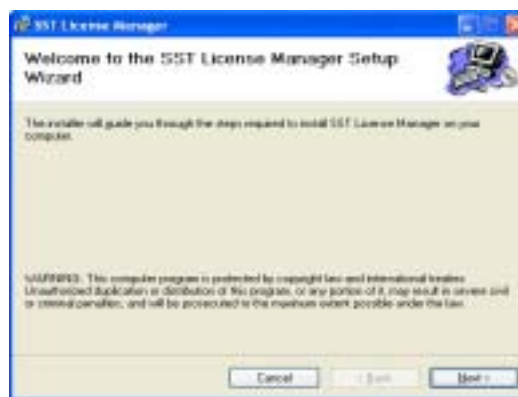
SST License Manager

Welcome to the SST License Manager Setup Wizard

The installer will guide you through the steps required to install SST License Manager on your computer.

WARNING: This computer program is protected by copyright law and international treaties. Unauthorized duplication or distribution of this program, or any portion of it, may result in severe civil or criminal penalties, and will be prosecuted to the maximum extent possible under the law.

Cancel
< Back
Next >